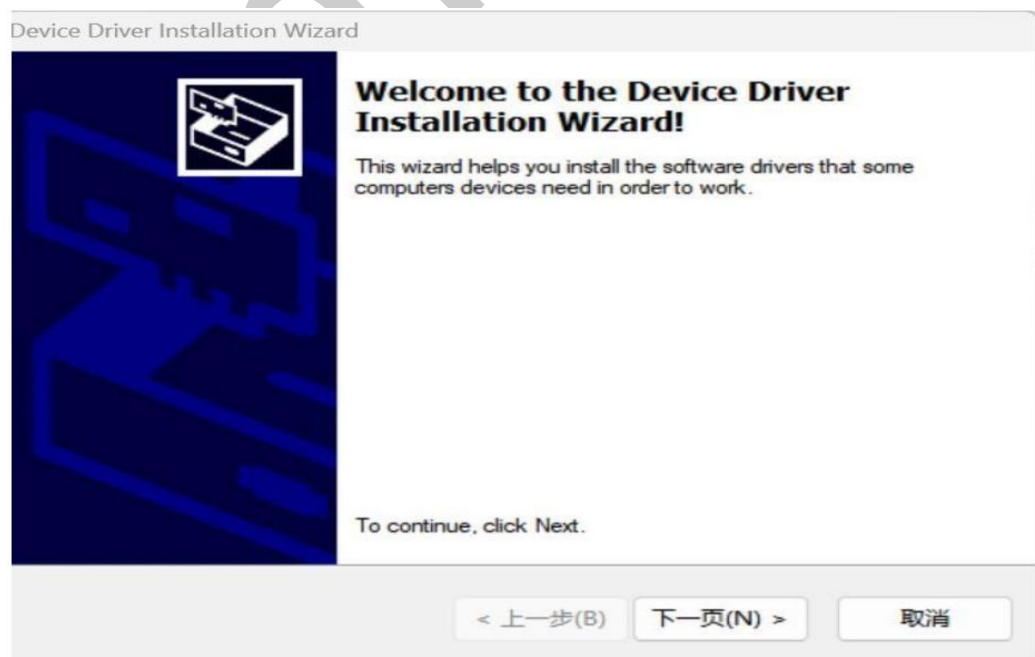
Device Driver Installation Wizard

Welcome to the Device Driver Installation Wizard!

This wizard helps you install the software drivers that some computers devices need in order to work.

To continue, click Next.

< 上一步(B)

下一页(N) >

取消